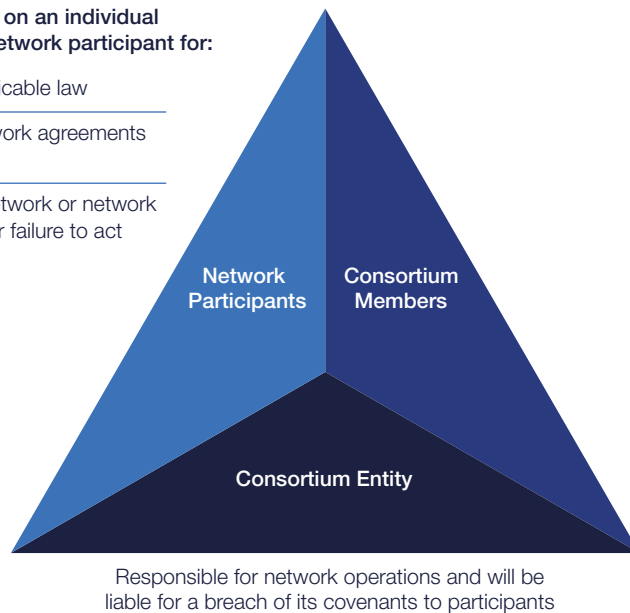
on an individual
etwork participant for:

icable law

work agreements

twork or network
r failure to act

Network Participants

Consortium Members

Consortium Entity

Responsible for network operations and will be liable for a breach of its covenants to participants